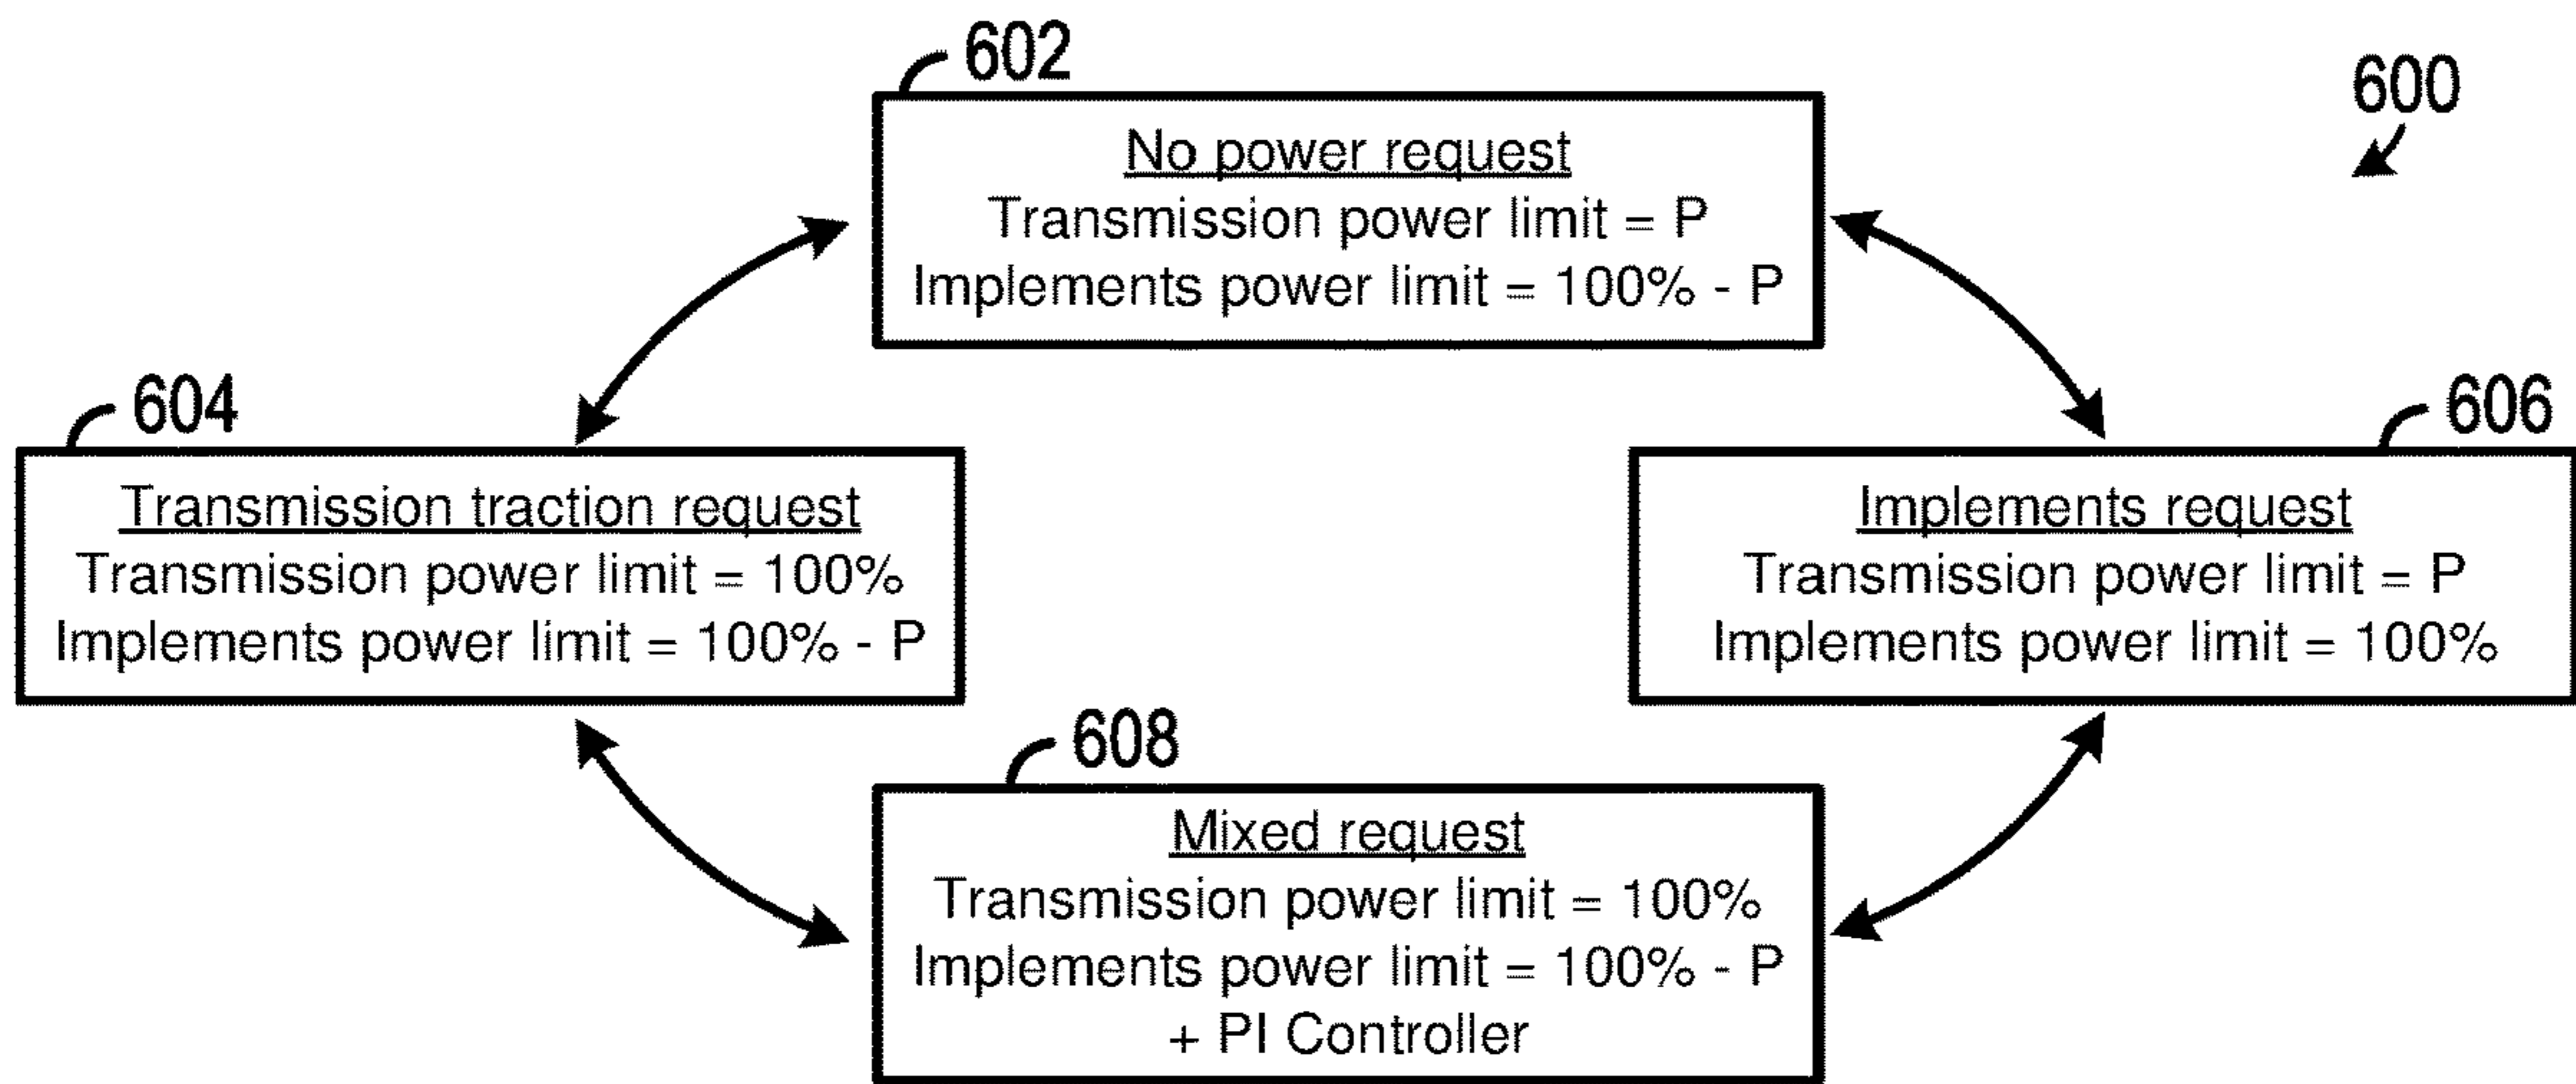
602

600

No power request
Transmission power limit = P
Implements power limit = 100% - P

604

Transmission traction request
Transmission power limit = 100%
Implements power limit = 100% - P

606

Implements request
Transmission power limit = P
Implements power limit = 100%

608

Mixed request
Transmission power limit = 100%
Implements power limit = 100% - P
+ PI Controller